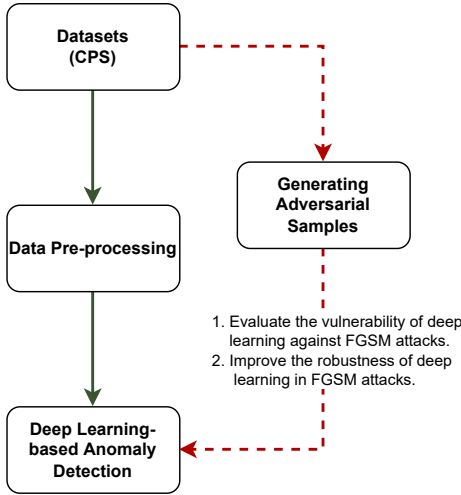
Datasets (CPS)

Generating Adversarial Samples

Data Pre-processing

1. Evaluate the vulnerability of deep learning against FGSM attacks.
2. Improve the robustness of deep learning in FGSM attacks.

Deep Learning-based Anomaly Detection